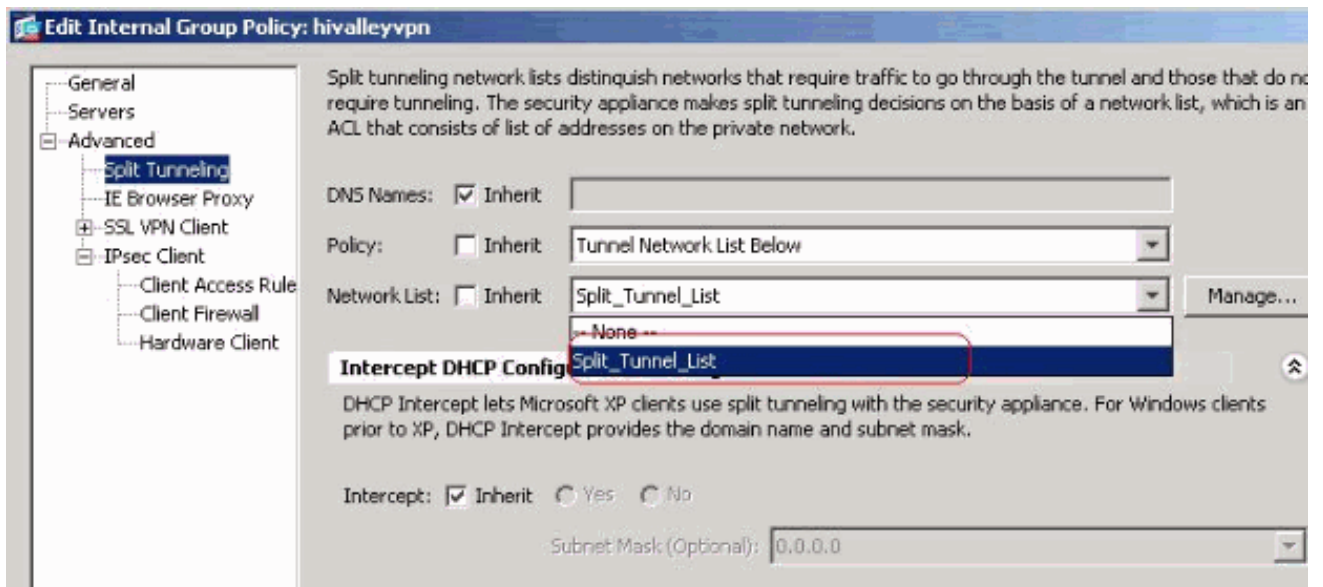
Edit Internal Group Policy: hivalleyvpn

General
Servers
Advanced
Split Tunneling
IE Browser Proxy
SSL VPN Client
IPsec Client
Client Access Rule
Client Firewall
Hardware Client

Split tunneling network lists distinguish networks that require traffic to go through the tunnel and those that do no require tunneling. The security appliance makes split tunneling decisions on the basis of a network list, which is an ACL that consists of list of addresses on the private network.

DNS Names: Inherit

Policy: Inherit Tunnel Network List Below

Network List: Inherit Split_Tunnel_List Manage...

-- None --
Split_Tunnel_List

Intercept DHCP Config

DHCP Intercept lets Microsoft XP clients use split tunneling with the security appliance. For Windows clients prior to XP, DHCP Intercept provides the domain name and subnet mask.

Intercept: Inherit Yes No

Subnet Mask (Optional): 0.0.0.0